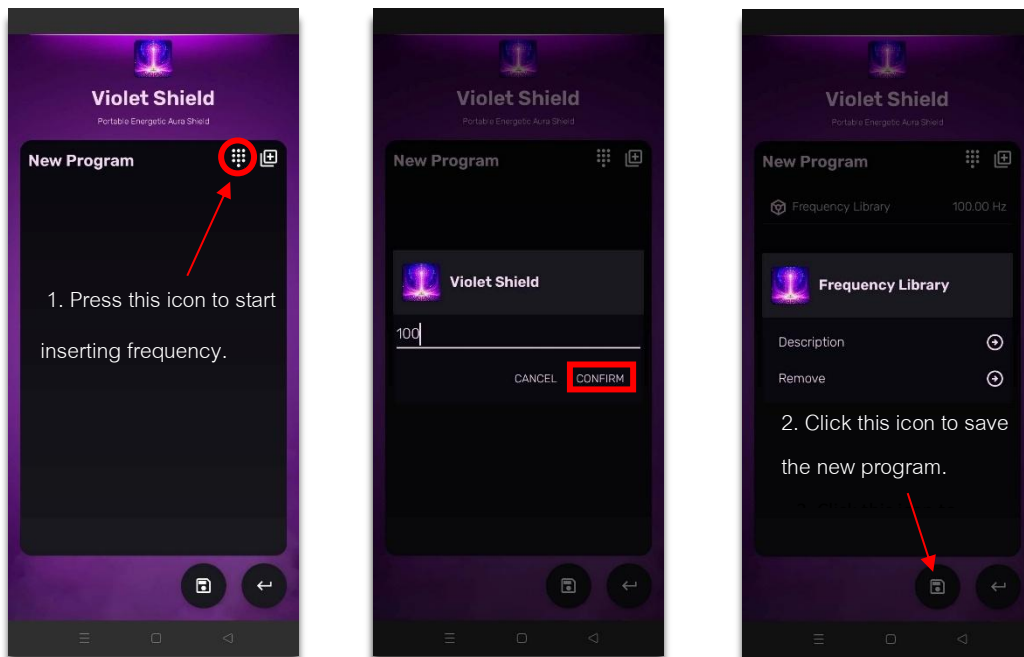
Violet Shield

Portable Energetic Aura Shield

New Program

1. Press this icon to start inserting frequency.

Violet Shield

Portable Energetic Aura Shield

New Program

Violet Shield

100

CANCEL CONFIRM

Violet Shield

Portable Energetic Aura Shield

New Program

Frequency Library 100.00 Hz

Frequency Library

Description

Remove

2. Click this icon to save the new program.